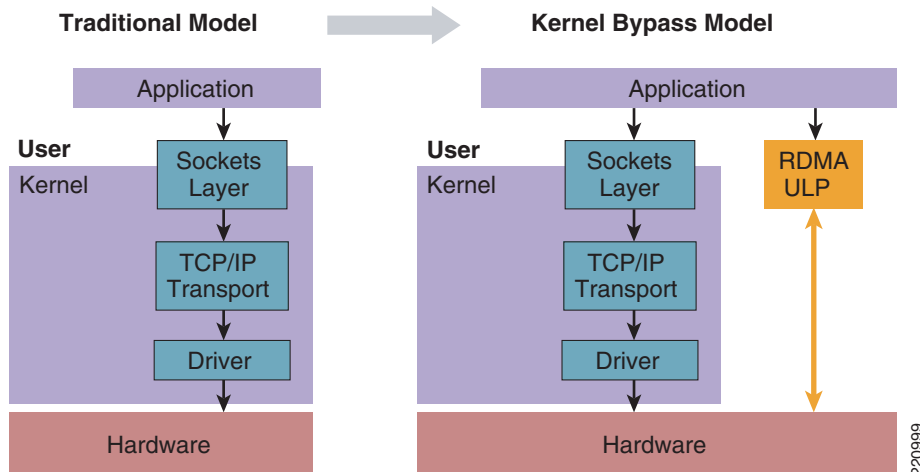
Traditional Model

Application

User

Kernel

Sockets Layer

TCP/IP Transport

Driver

Hardware

Kernel Bypass Model

Application

User

Kernel

Sockets Layer

TCP/IP Transport

Driver

RDMA ULP

Hardware

20999